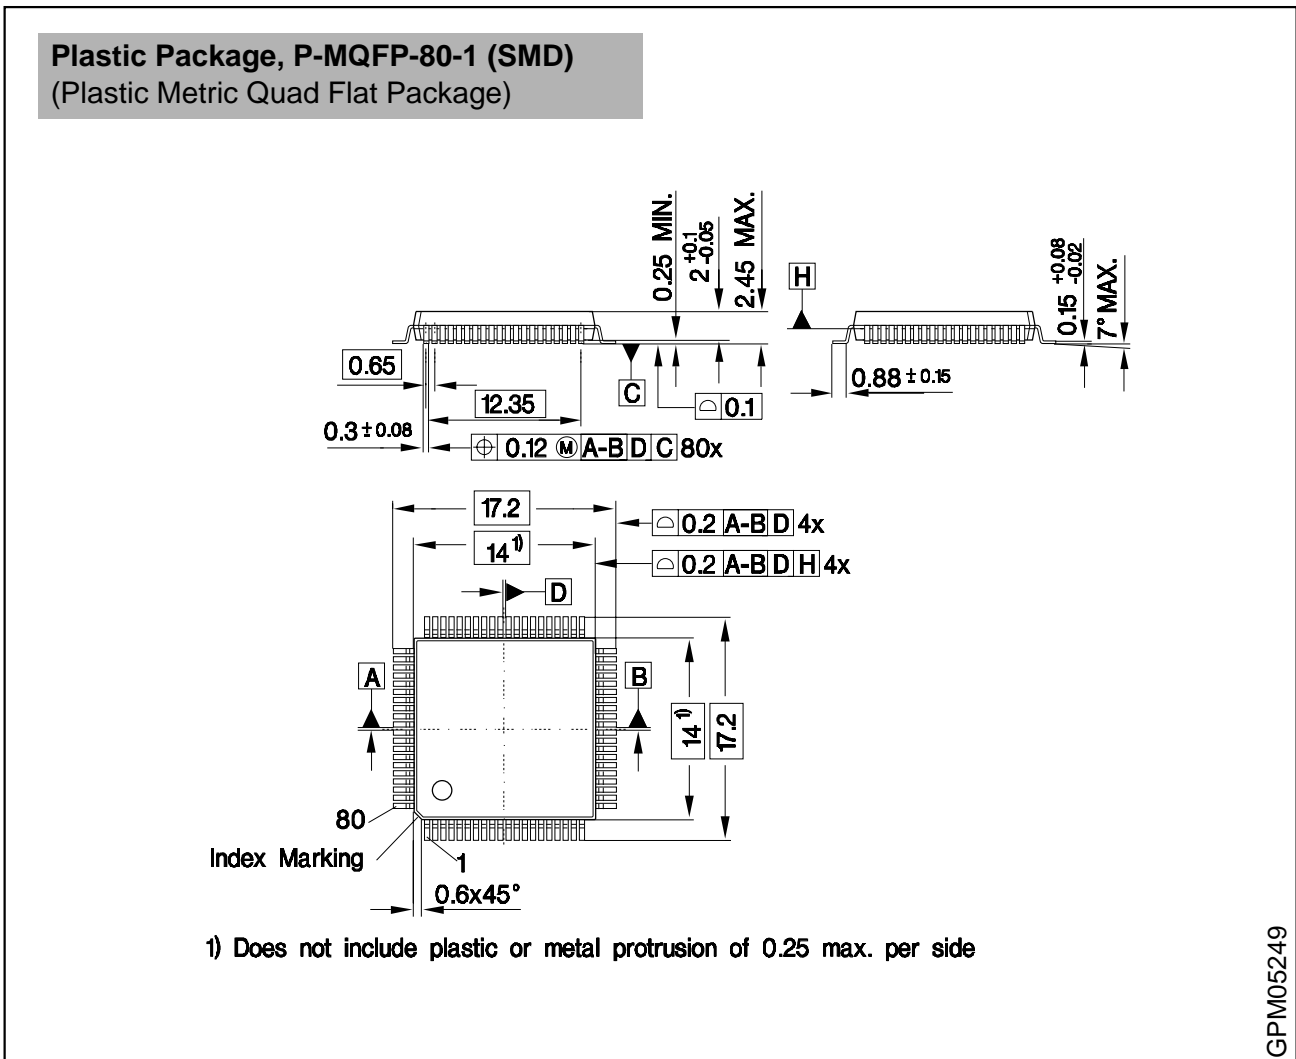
**Plastic Package, P-MQFP-80-1 (SMD)**
(Plastic Metric Quad Flat Package)

0.25 MIN.
$2^{+0.1}_{-0.05}$
2.45 MAX.
H
$0.15^{+0.08}_{-0.02}$
7° MAX.

0.65
12.35
C
0.1
0.88 ± 0.15
0.3 ± 0.08
0.12 Ⓜ A-B D C 80x

17.2
0.2 A-B D 4x
$14^{1)}$
0.2 A-B D H 4x
D
A
B
$14^{1)}$
17.2
80
Index Marking
1
0.6x45°

1) Does not include plastic or metal protrusion of 0.25 max. per side

GPM05249